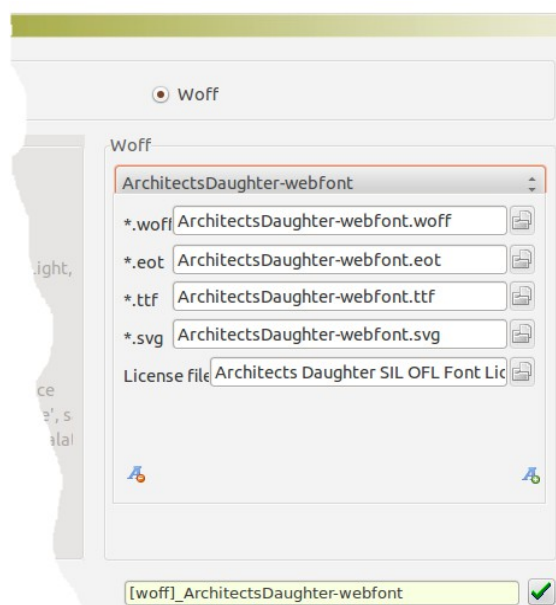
Woff

Woff

ArchitectsDaughter-webfont

*.woff ArchitectsDaughter-webfont.woff

*.eot ArchitectsDaughter-webfont.eot

*.ttf ArchitectsDaughter-webfont.ttf

*.svg ArchitectsDaughter-webfont.svg

License file Architects Daughter SIL OFL Font Lic

.ight,

ce
e', s
alal

[woff]_ArchitectsDaughter-webfont